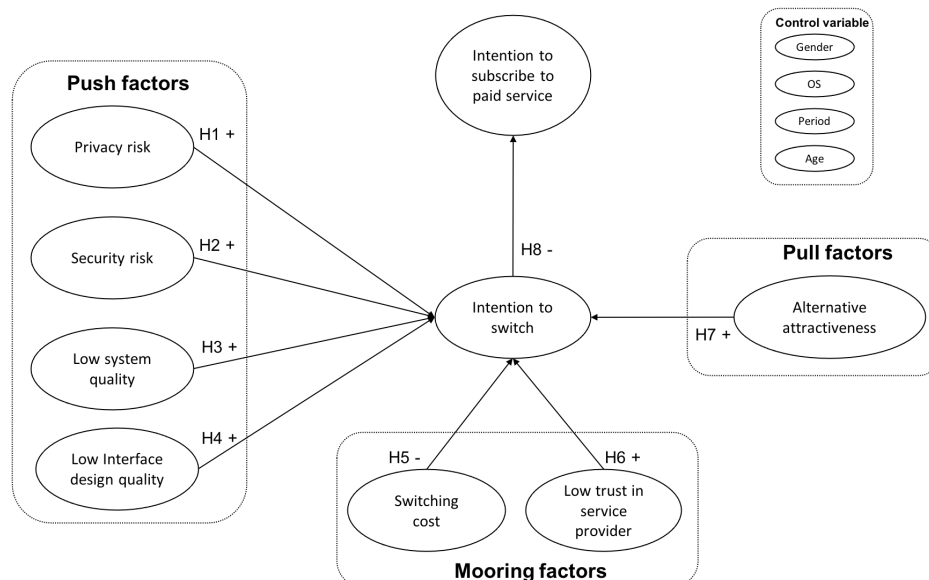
Control variable

Gender

OS

Period

Age

Intention to subscribe to paid service

Push factors

Privacy risk

H1 +

Security risk

H2 +

Low system quality

H3 +

Low Interface design quality

H4 +

H8 -

Intention to switch

Pull factors

Alternative attractiveness

H7 +

H5 -

H6 +

Switching cost

Low trust in service provider

Mooring factors